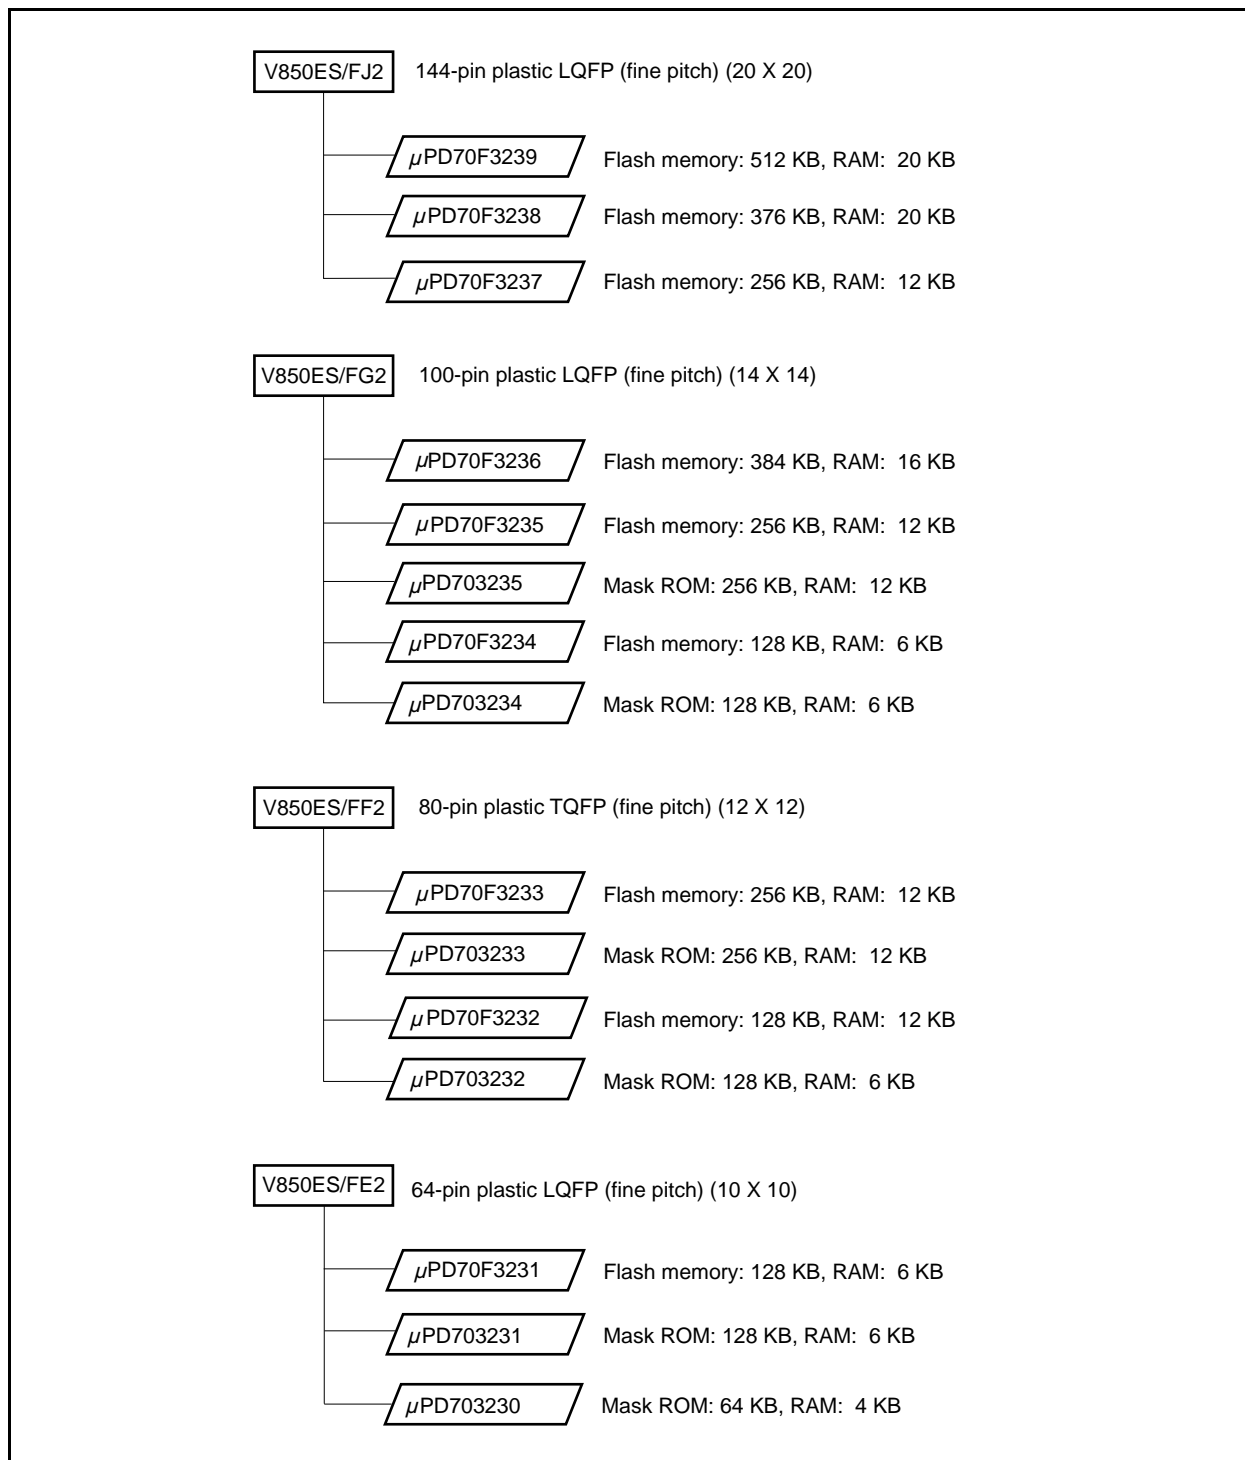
V850ES/FJ2 144-pin plastic LQFP (fine pitch) (20 X 20)

$\mu$PD70F3239 Flash memory: 512 KB, RAM: 20 KB

$\mu$PD70F3238 Flash memory: 376 KB, RAM: 20 KB

$\mu$PD70F3237 Flash memory: 256 KB, RAM: 12 KB

V850ES/FG2 100-pin plastic LQFP (fine pitch) (14 X 14)

$\mu$PD70F3236 Flash memory: 384 KB, RAM: 16 KB

$\mu$PD70F3235 Flash memory: 256 KB, RAM: 12 KB

$\mu$PD703235 Mask ROM: 256 KB, RAM: 12 KB

$\mu$PD70F3234 Flash memory: 128 KB, RAM: 6 KB

$\mu$PD703234 Mask ROM: 128 KB, RAM: 6 KB

V850ES/FF2 80-pin plastic TQFP (fine pitch) (12 X 12)

$\mu$PD70F3233 Flash memory: 256 KB, RAM: 12 KB

$\mu$PD703233 Mask ROM: 256 KB, RAM: 12 KB

$\mu$PD70F3232 Flash memory: 128 KB, RAM: 12 KB

$\mu$PD703232 Mask ROM: 128 KB, RAM: 6 KB

V850ES/FE2 64-pin plastic LQFP (fine pitch) (10 X 10)

$\mu$PD70F3231 Flash memory: 128 KB, RAM: 6 KB

$\mu$PD703231 Mask ROM: 128 KB, RAM: 6 KB

$\mu$PD703230 Mask ROM: 64 KB, RAM: 4 KB